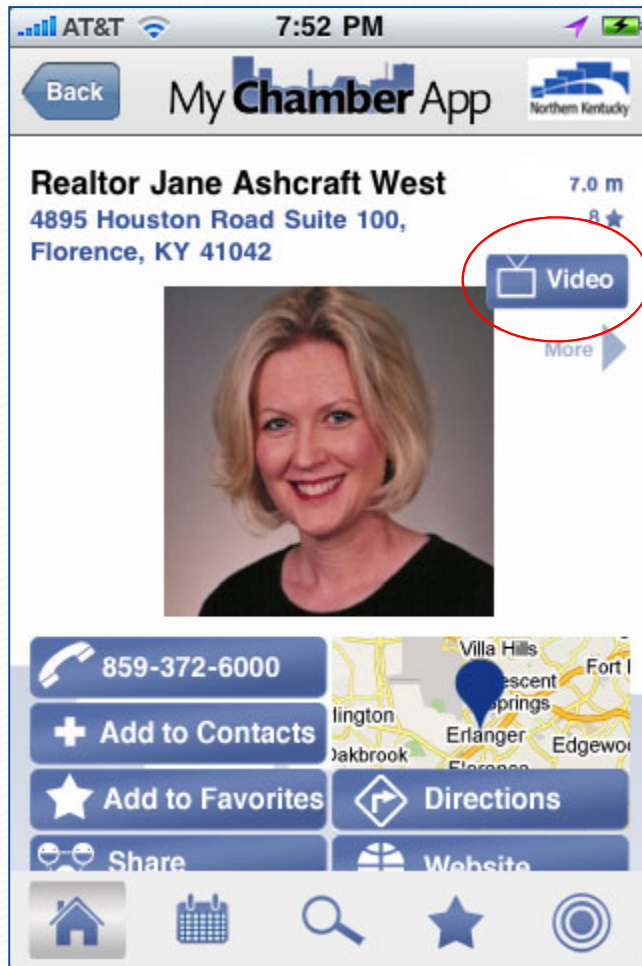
AT&T 7:52 PM

Back My Chamber App Northern Kentucky

Realtor Jane Ashcraft West
4895 Houston Road Suite 100, Florence, KY 41042

7.0 m
8

Video

More

859-372-6000

Add to Contacts

Add to Favorites

Share

Villa Hills
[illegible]escent
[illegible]prings
Fort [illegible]
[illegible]lington
Erlanger
Edgewo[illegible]
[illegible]akbrook
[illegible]

Directions

Website